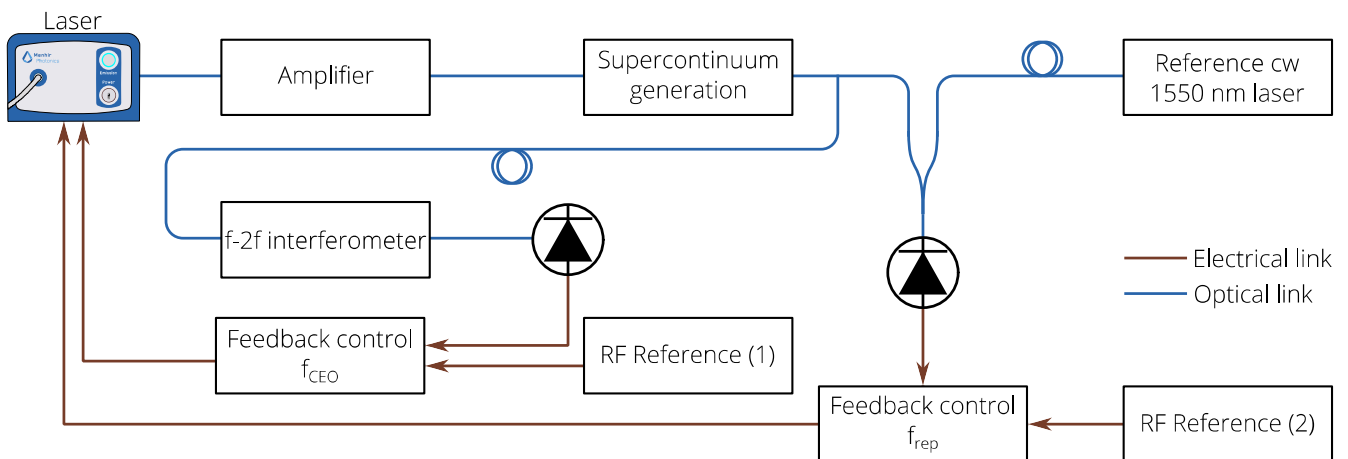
Laser

Menhir Photonics

Emission

Power

Amplifier

Supercontinuum generation

Reference cw 1550 nm laser

f-2f interferometer

Electrical link

Optical link

Feedback control $f_{CEO}$

RF Reference (1)

Feedback control $f_{rep}$

RF Reference (2)